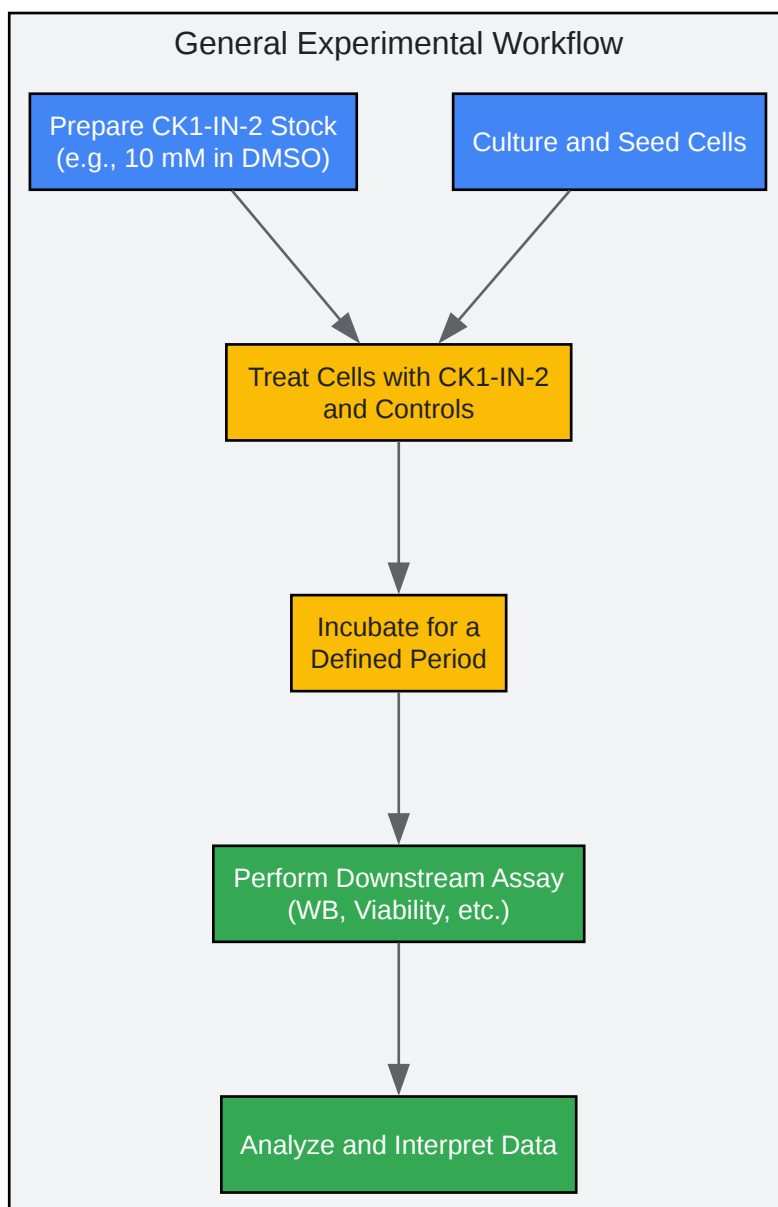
General Experimental Workflow

Prepare CK1-IN-2 Stock (e.g., 10 mM in DMSO)

Culture and Seed Cells

Treat Cells with CK1-IN-2 and Controls

Incubate for a Defined Period

Perform Downstream Assay (WB, Viability, etc.)

Analyze and Interpret Data